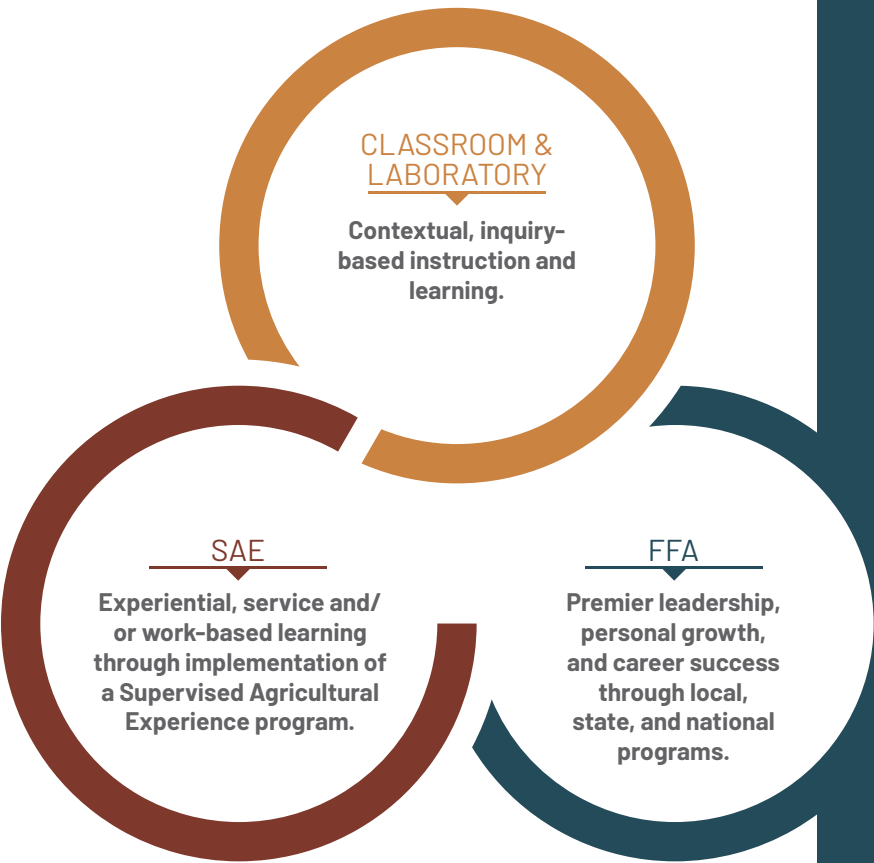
CLASSROOM & LABORATORY

Contextual, inquiry-based instruction and learning.

SAE

Experiential, service and/ or work-based learning through implementation of a Supervised Agricultural Experience program.

FFA

Premier leadership, personal growth, and career success through local, state, and national programs.